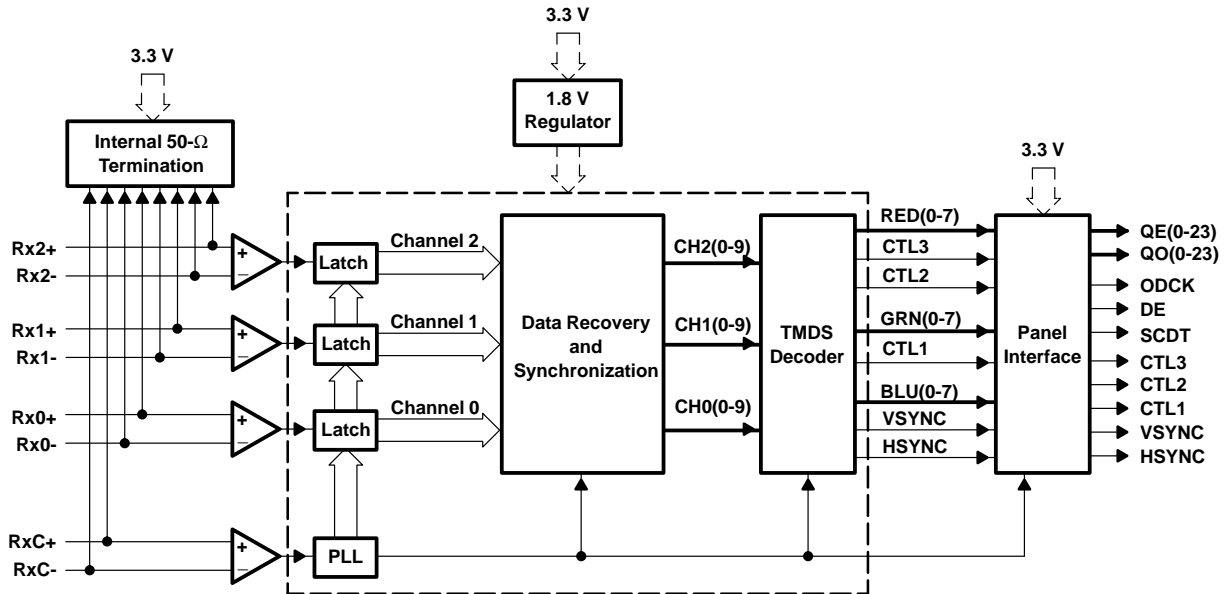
3.3 V

3.3 V

1.8 V Regulator

Internal 50-Ω Termination

3.3 V

Rx2+
Rx2-
Rx1+
Rx1-
Rx0+
Rx0-
RxC+
RxC-

+
+
+
+

Latch
Latch
Latch
PLL

Channel 2
Channel 1
Channel 0

Data Recovery and Synchronization

CH2(0-9)
CH1(0-9)
CH0(0-9)

TMDS Decoder

RED(0-7)
CTL3
CTL2
GRN(0-7)
CTL1
BLU(0-7)
VSYNC
HSYNC

Panel Interface

QE(0-23)
QO(0-23)
ODCK
DE
SCDT
CTL3
CTL2
CTL1
VSYNC
HSYNC